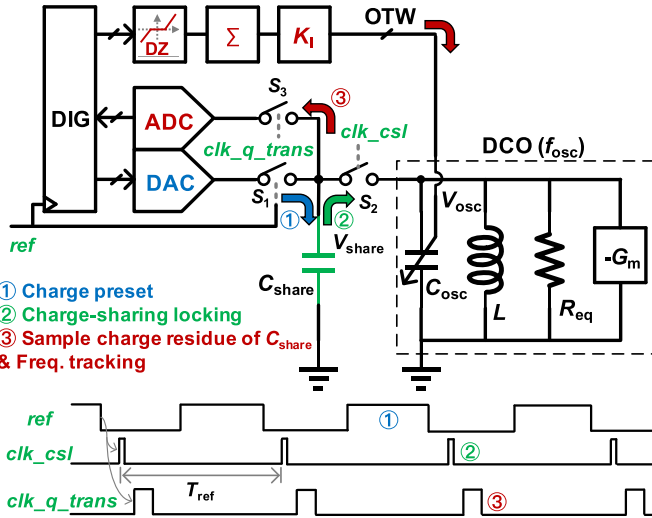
DZ
$\Sigma$
$K_I$
OTW
DIG
ADC
DAC
$S_3$
③
clk_csl
clk_q_trans
DCO ($f_{osc}$)
$S_1$
① ②
$S_2$
$V_{osc}$
ref
$V_{share}$
$C_{share}$
$C_{osc}$
$L$
$R_{eq}$
$-G_m$
① Charge preset
② Charge-sharing locking
③ Sample charge residue of $C_{share}$ & Freq. tracking
ref
①
clk_csl
②
$T_{ref}$
clk_q_trans
③